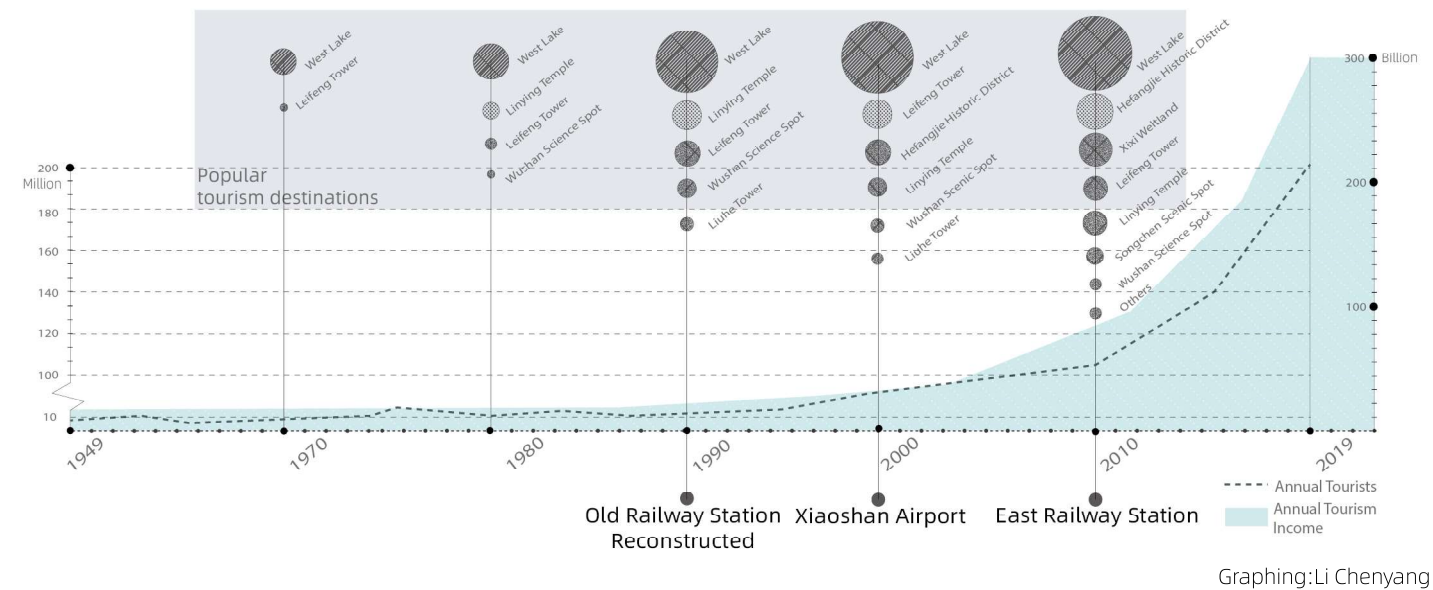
Popular tourism destinations

West Lake
Leifeng Tower

West Lake
Linying Temple
Leifeng Tower
Wushan Science Spot

West Lake
Linying Temple
Leifeng Tower
Wushan Science Spot
Liuhe Tower

West Lake
Leifeng Tower
Hefangjie Historic District
Linying Temple
Wushan Scenic Spot
Liuhe Tower

West Lake
Hefangjie Historic District
Xixi Wetland
Leifeng Tower
Linying Temple
Songchen Scenic Spot
Wushan Science Spot
Others

200 Million
180
160
140
120
100
10

300 Billion
200
100

1949
1970
1980
1990
2000
2010
2019

Old Railway Station Reconstructed
Xiaoshan Airport
East Railway Station

Annual Tourists
Annual Tourism Income

Graphing:Li Chenyang